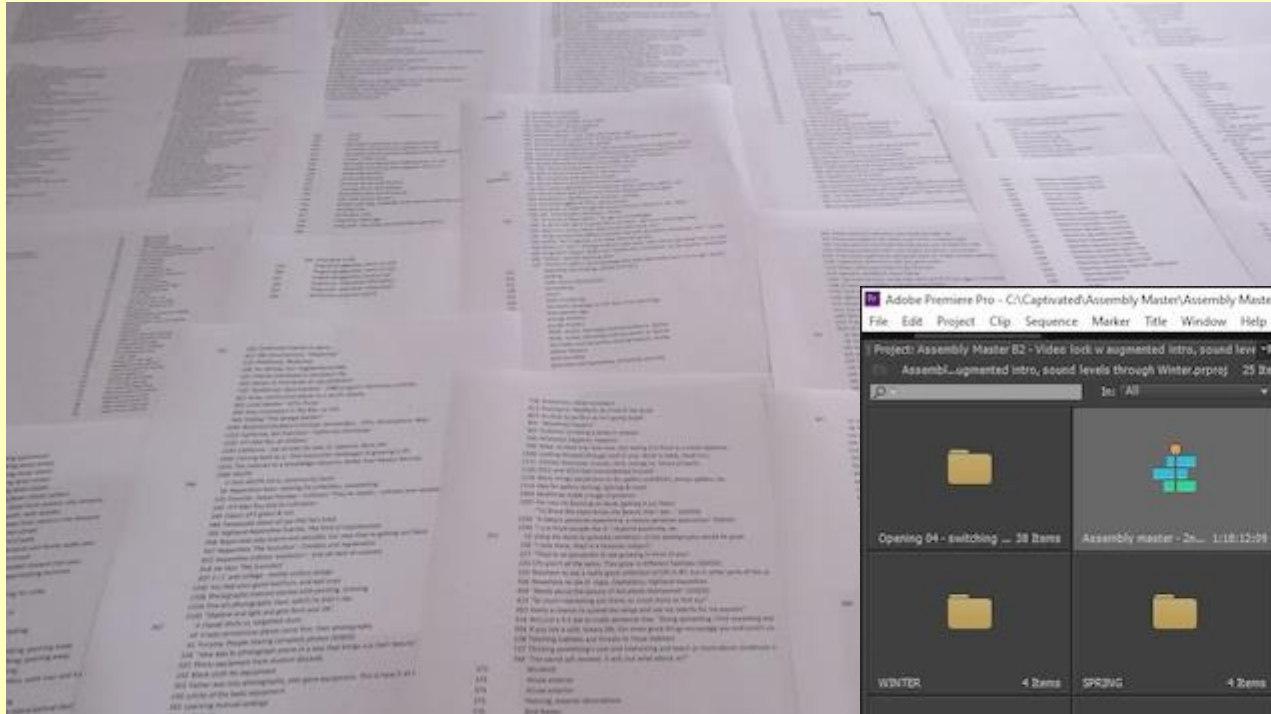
Adobe Premiere Pro - C:\Captivated\Assembly Master\Assembly Maste

File Edit Project Clip Sequence Marker Title Window Help

Project: Assembly Master B2 - Video lock w augmented intro, sound leve

Assembl...ugmented intro, sound levels through Winter.prproj 25 Ite

In: All

Opening 04 - switching ... 38 Items

Assembly master - 2n... 1:18:12:09

WINTER 4 Items

SPRING 4 Items